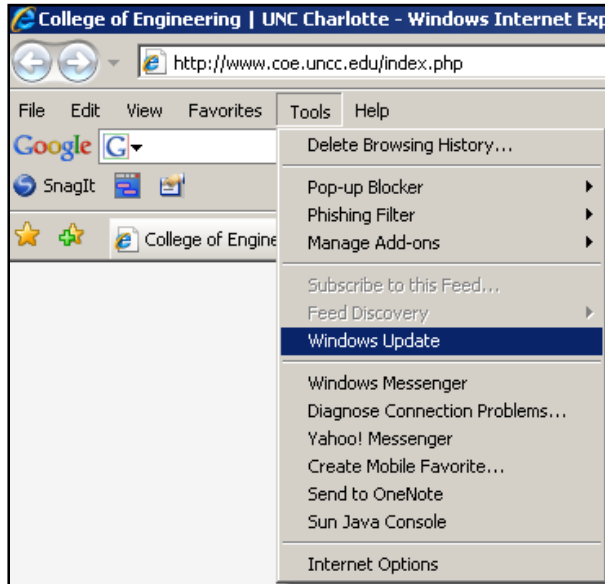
College of Engineering | UNC Charlotte - Windows Internet Exp

http://www.coe.uncc.edu/index.php

File Edit View Favorites Tools Help

Google G

SnagIt

College of Engine

Delete Browsing History...

Pop-up Blocker
Phishing Filter
Manage Add-ons

Subscribe to this Feed...
Feed Discovery
Windows Update

Windows Messenger
Diagnose Connection Problems...
Yahoo! Messenger
Create Mobile Favorite...
Send to OneNote
Sun Java Console

Internet Options